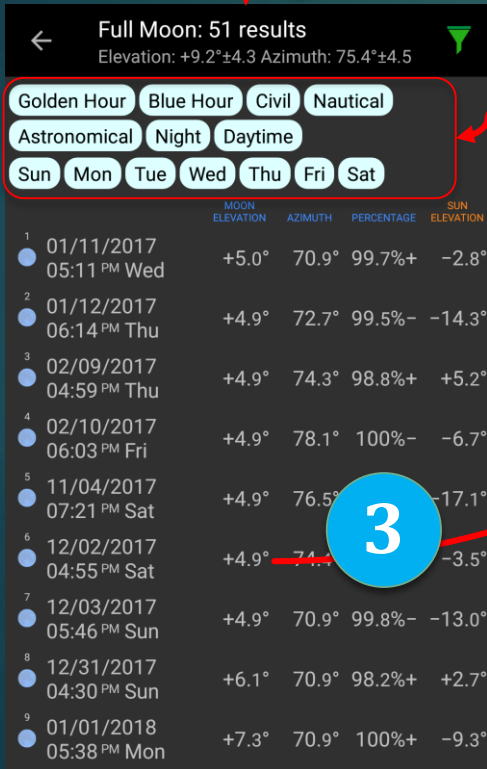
Full Moon: 51 results
Elevation: +9.2°±4.3 Azimuth: 75.4°±4.5

Golden Hour Blue Hour Civil Nautical
Astronomical Night Daytime
Sun Mon Tue Wed Thu Fri Sat

| | MOON ELEVATION | AZIMUTH | PERCENTAGE | SUN ELEVATION |
|---|---|---|---|---|
| 1 01/11/2017 05:11 PM Wed | +5.0° | 70.9° | 99.7%+ | −2.8° |
| 2 01/12/2017 06:14 PM Thu | +4.9° | 72.7° | 99.5%− | −14.3° |
| 3 02/09/2017 04:59 PM Thu | +4.9° | 74.3° | 98.8%+ | +5.2° |
| 4 02/10/2017 06:03 PM Fri | +4.9° | 78.1° | 100%− | −6.7° |
| 5 11/04/2017 07:21 PM Sat | +4.9° | 76.5° | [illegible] | −17.1° |
| 6 12/02/2017 04:55 PM Sat | +4.9° | 74.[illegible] | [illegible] | −3.5° |
| 7 12/03/2017 05:46 PM Sun | +4.9° | 70.9° | 99.8%− | −13.0° |
| 8 12/31/2017 04:30 PM Sun | +6.1° | 70.9° | 98.2%+ | +2.7° |
| 9 01/01/2018 05:38 PM Mon | +7.3° | 70.9° | 100%+ | −9.3° |

3